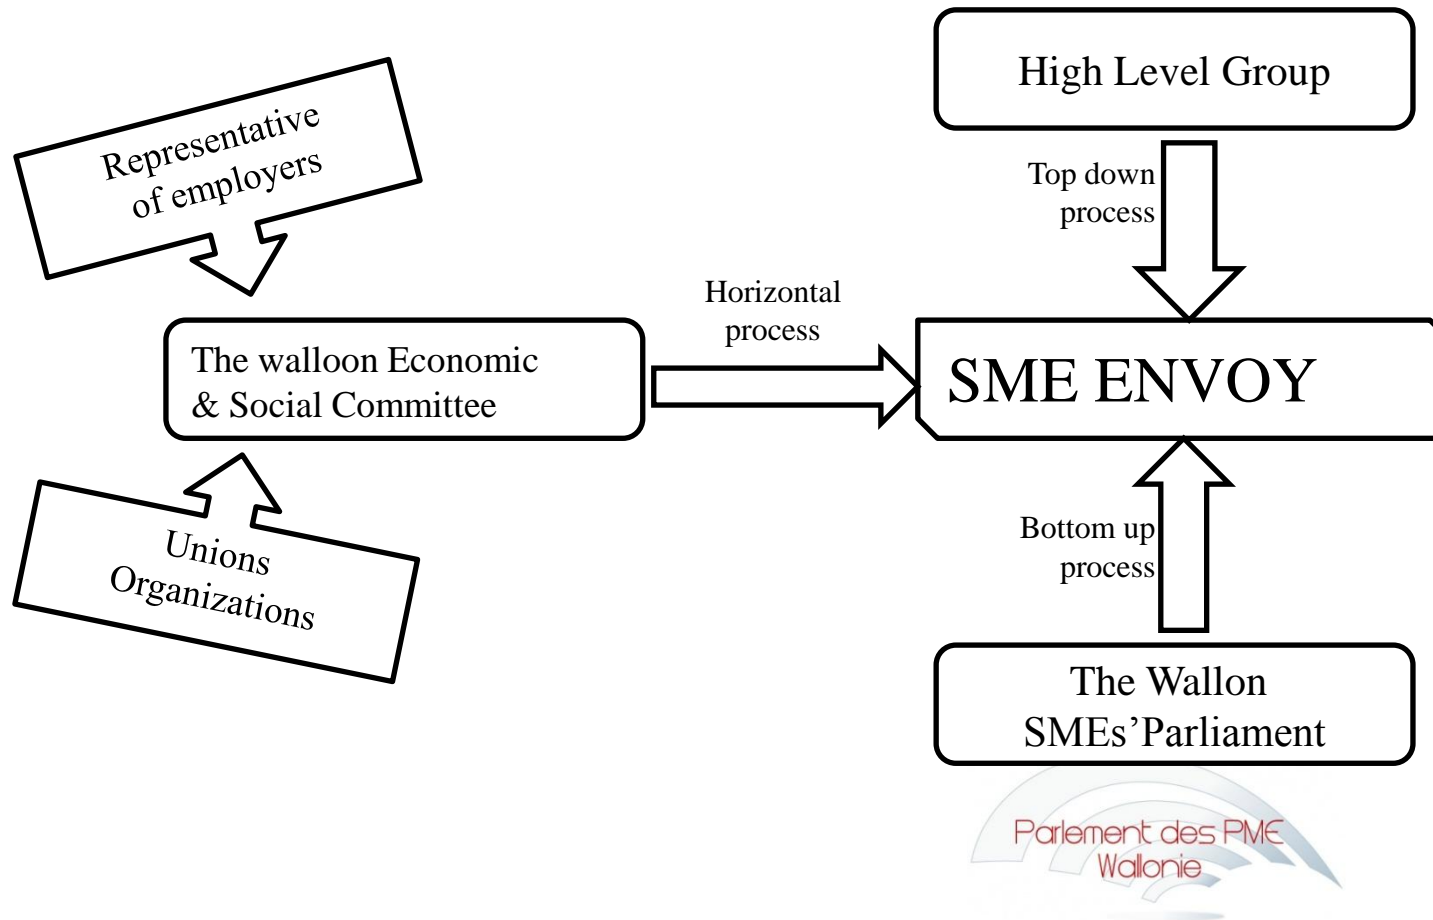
Representative of employers

High Level Group

Top down process

Horizontal process

The walloon Economic & Social Committee

SME ENVOY

Unions Organizations

Bottom up process

The Wallon SMEs’Parliament

Parlement des PME Wallonie